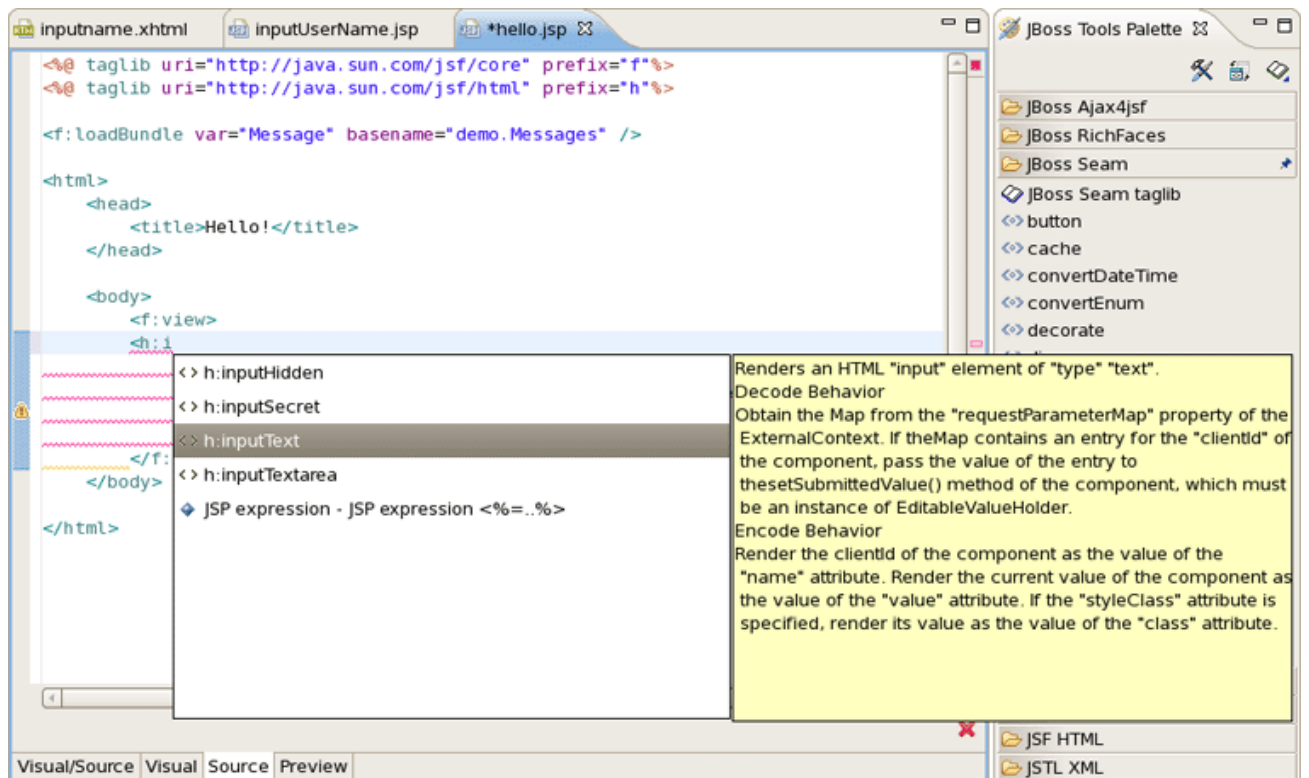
inputname.xhtml | inputUserName.jsp | *hello.jsp

<%@ taglib uri="http://java.sun.com/jsf/core" prefix="f"%>
<%@ taglib uri="http://java.sun.com/jsf/html" prefix="h"%>

<f:loadBundle var="Message" basename="demo.Messages" />

<html>
<head>
<title>Hello!</title>
</head>

<body>
<f:view>
<h:i

</f:
</body>

</html>

h:inputHidden
h:inputSecret
h:inputText
h:inputTextarea
JSP expression - JSP expression <%=..%>

Renders an HTML "input" element of "type" "text".
Decode Behavior
Obtain the Map from the "requestParameterMap" property of the ExternalContext. If theMap contains an entry for the "clientId" of the component, pass the value of the entry to thesetSubmittedValue() method of the component, which must be an instance of EditableValueHolder.
Encode Behavior
Render the clientId of the component as the value of the "name" attribute. Render the current value of the component as the value of the "value" attribute. If the "styleClass" attribute is specified, render its value as the value of the "class" attribute.

Visual/Source | Visual | Source | Preview

JBoss Tools Palette
JBoss Ajax4jsf
JBoss RichFaces
JBoss Seam
JBoss Seam taglib
button
cache
convertDateTime
convertEnum
decorate
JSF HTML
JSTL XML